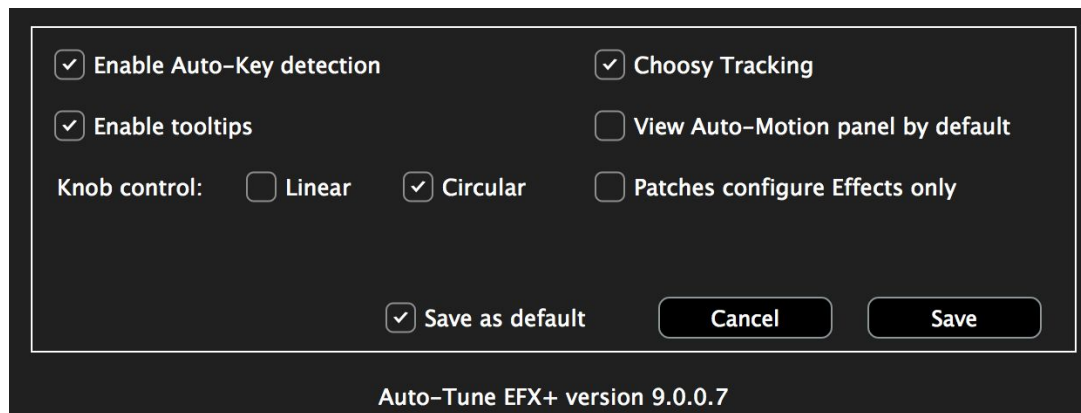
Enable Auto-Key detection

Choosy Tracking

Enable tooltips

View Auto-Motion panel by default

Knob control: Linear Circular

Patches configure Effects only

Save as default

Cancel

Save

Auto-Tune EFX+ version 9.0.0.7